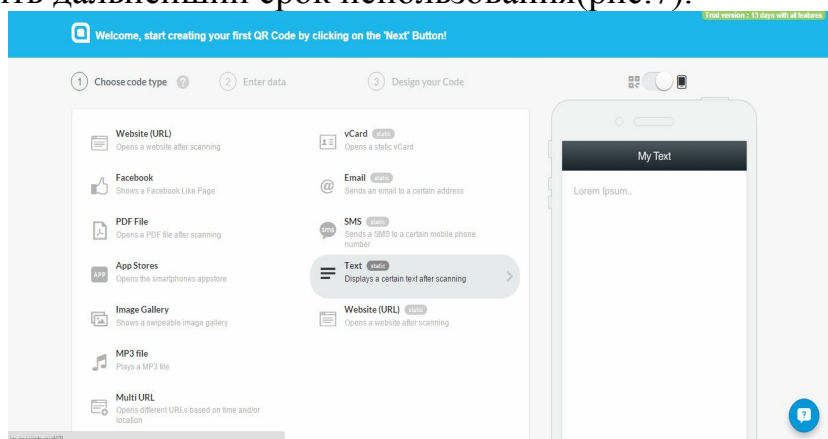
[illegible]ть дальнейший срок использования(рис.7).

Trial version : 13 days with all features

Welcome, start creating your first QR Code by clicking on the 'Next' Button!

1 Choose code type

2 Enter data

3 Design your Code

Website (URL)
Opens a website after scanning

Facebook
Shows a Facebook Like Page

PDF File
Opens a PDF file after scanning

App Stores
Opens the smartphones appstore

Image Gallery
Shows a swipeable image gallery

MP3 file
Plays a MP3 file

Multi URL
Opens different URLs based on time and/or location

vCard static
Opens a static vCard

Email static
Sends an email to a certain address

SMS static
Sends a SMS to a certain mobile phone number

Text static
Displays a certain text after scanning

Website (URL) static
Opens a website after scanning

My Text

Lorem Ipsum..

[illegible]